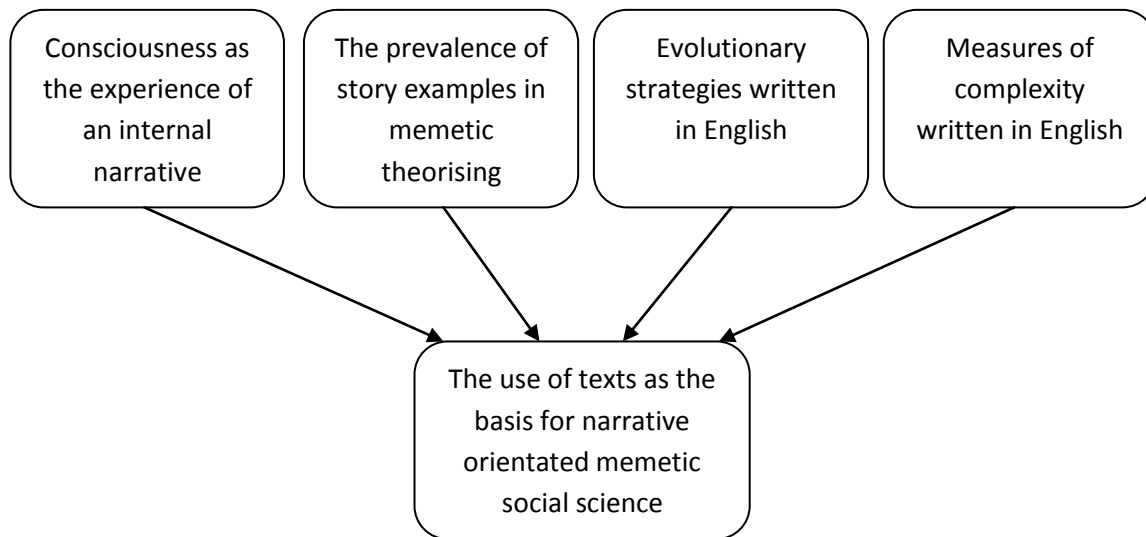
Consciousness as the experience of an internal narrative

The prevalence of story examples in memetic theorising

Evolutionary strategies written in English

Measures of complexity written in English

The use of texts as the basis for narrative orientated memetic social science